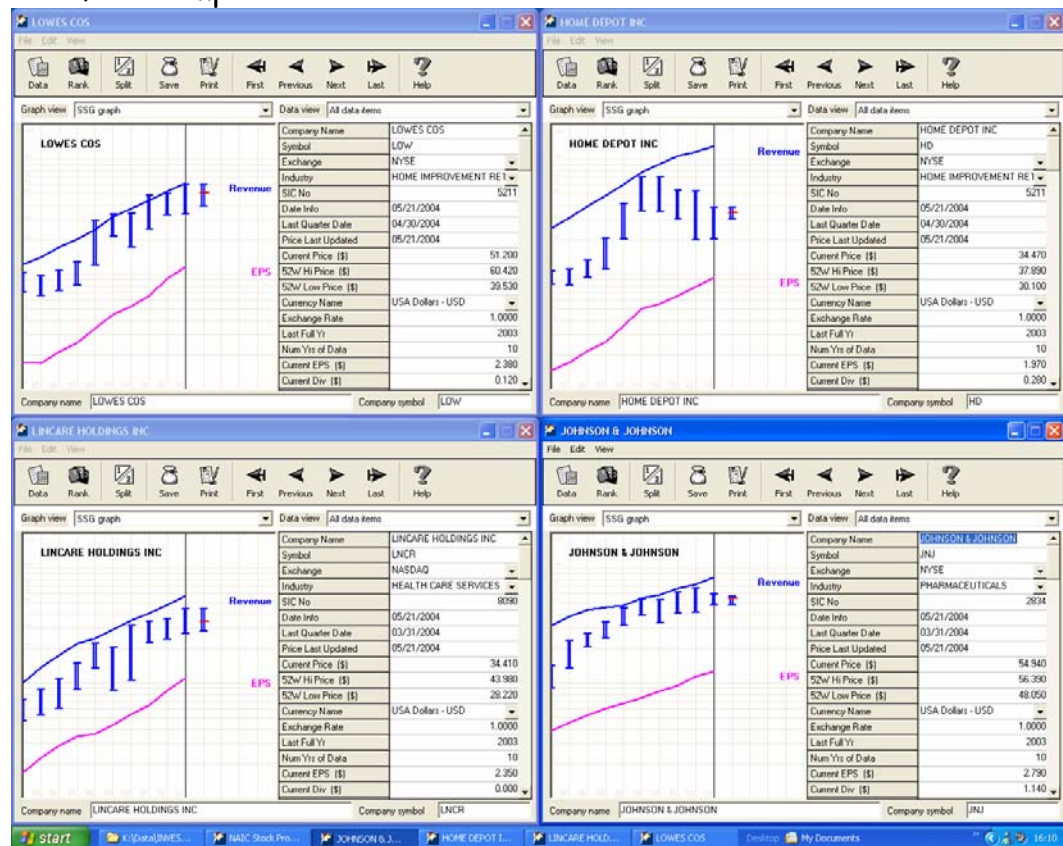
LOWES COS

File Edit View

Data Rank Split Save Print First Previous Next Last Help

Graph view SSG graph

Data view All data items

LOWES COS

Revenue

EPS

| Company Name | LOWES COS |
|---|---|
| Symbol | LOW |
| Exchange | NYSE |
| Industry | HOME IMPROVEMENT RET |
| SIC No | 5211 |
| Date Info | 05/21/2004 |
| Last Quarter Date | 04/30/2004 |
| Price Last Updated | 05/21/2004 |
| Current Price ($) | 51.200 |
| 52W Hi Price ($) | 60.420 |
| 52W Low Price ($) | 39.530 |
| Currency Name | USA Dollars - USD |
| Exchange Rate | 1.0000 |
| Last Full Yr | 2003 |
| Num Yrs of Data | 10 |
| Current EPS ($) | 2.380 |
| Current Div ($) | 0.120 |

Company name LOWES COS

Company symbol LOW

HOME DEPOT INC

File Edit View

Data Rank Split Save Print First Previous Next Last Help

Graph view SSG graph

Data view All data items

HOME DEPOT INC

Revenue

EPS

| Company Name | HOME DEPOT INC |
|---|---|
| Symbol | HD |
| Exchange | NYSE |
| Industry | HOME IMPROVEMENT RET |
| SIC No | 5211 |
| Date Info | 05/21/2004 |
| Last Quarter Date | 04/30/2004 |
| Price Last Updated | 05/21/2004 |
| Current Price ($) | 34.470 |
| 52W Hi Price ($) | 37.890 |
| 52W Low Price ($) | 30.100 |
| Currency Name | USA Dollars - USD |
| Exchange Rate | 1.0000 |
| Last Full Yr | 2003 |
| Num Yrs of Data | 10 |
| Current EPS ($) | 1.970 |
| Current Div ($) | 0.280 |

Company name HOME DEPOT INC

Company symbol HD

LINCARE HOLDINGS INC

File Edit View

Data Rank Split Save Print First Previous Next Last Help

Graph view SSG graph

Data view All data items

LINCARE HOLDINGS INC

Revenue

EPS

| Company Name | LINCARE HOLDINGS INC |
|---|---|
| Symbol | LNCR |
| Exchange | NASDAQ |
| Industry | HEALTH CARE SERVICES |
| SIC No | 8090 |
| Date Info | 05/21/2004 |
| Last Quarter Date | 03/31/2004 |
| Price Last Updated | 05/21/2004 |
| Current Price ($) | 34.410 |
| 52W Hi Price ($) | 43.980 |
| 52W Low Price ($) | 28.220 |
| Currency Name | USA Dollars - USD |
| Exchange Rate | 1.0000 |
| Last Full Yr | 2003 |
| Num Yrs of Data | 10 |
| Current EPS ($) | 2.350 |
| Current Div ($) | 0.000 |

Company name LINCARE HOLDINGS INC

Company symbol LNCR

JOHNSON & JOHNSON

File Edit View

Data Rank Split Save Print First Previous Next Last Help

Graph view SSG graph

Data view All data items

JOHNSON & JOHNSON

Revenue

EPS

| Company Name | JOHNSON & JOHNSON |
|---|---|
| Symbol | JNJ |
| Exchange | NYSE |
| Industry | PHARMACEUTICALS |
| SIC No | 2834 |
| Date Info | 05/21/2004 |
| Last Quarter Date | 03/31/2004 |
| Price Last Updated | 05/21/2004 |
| Current Price ($) | 54.940 |
| 52W Hi Price ($) | 56.390 |
| 52W Low Price ($) | 48.050 |
| Currency Name | USA Dollars - USD |
| Exchange Rate | 1.0000 |
| Last Full Yr | 2003 |
| Num Yrs of Data | 10 |
| Current EPS ($) | 2.790 |
| Current Div ($) | 1.140 |

Company name JOHNSON & JOHNSON

Company symbol JNJ

start K:\Data\INVES... NAIC Stock Pro... JOHNSON & J... HOME DEPOT I... LINCARE HOLD... LOWES COS Desktop My Documents 16:10